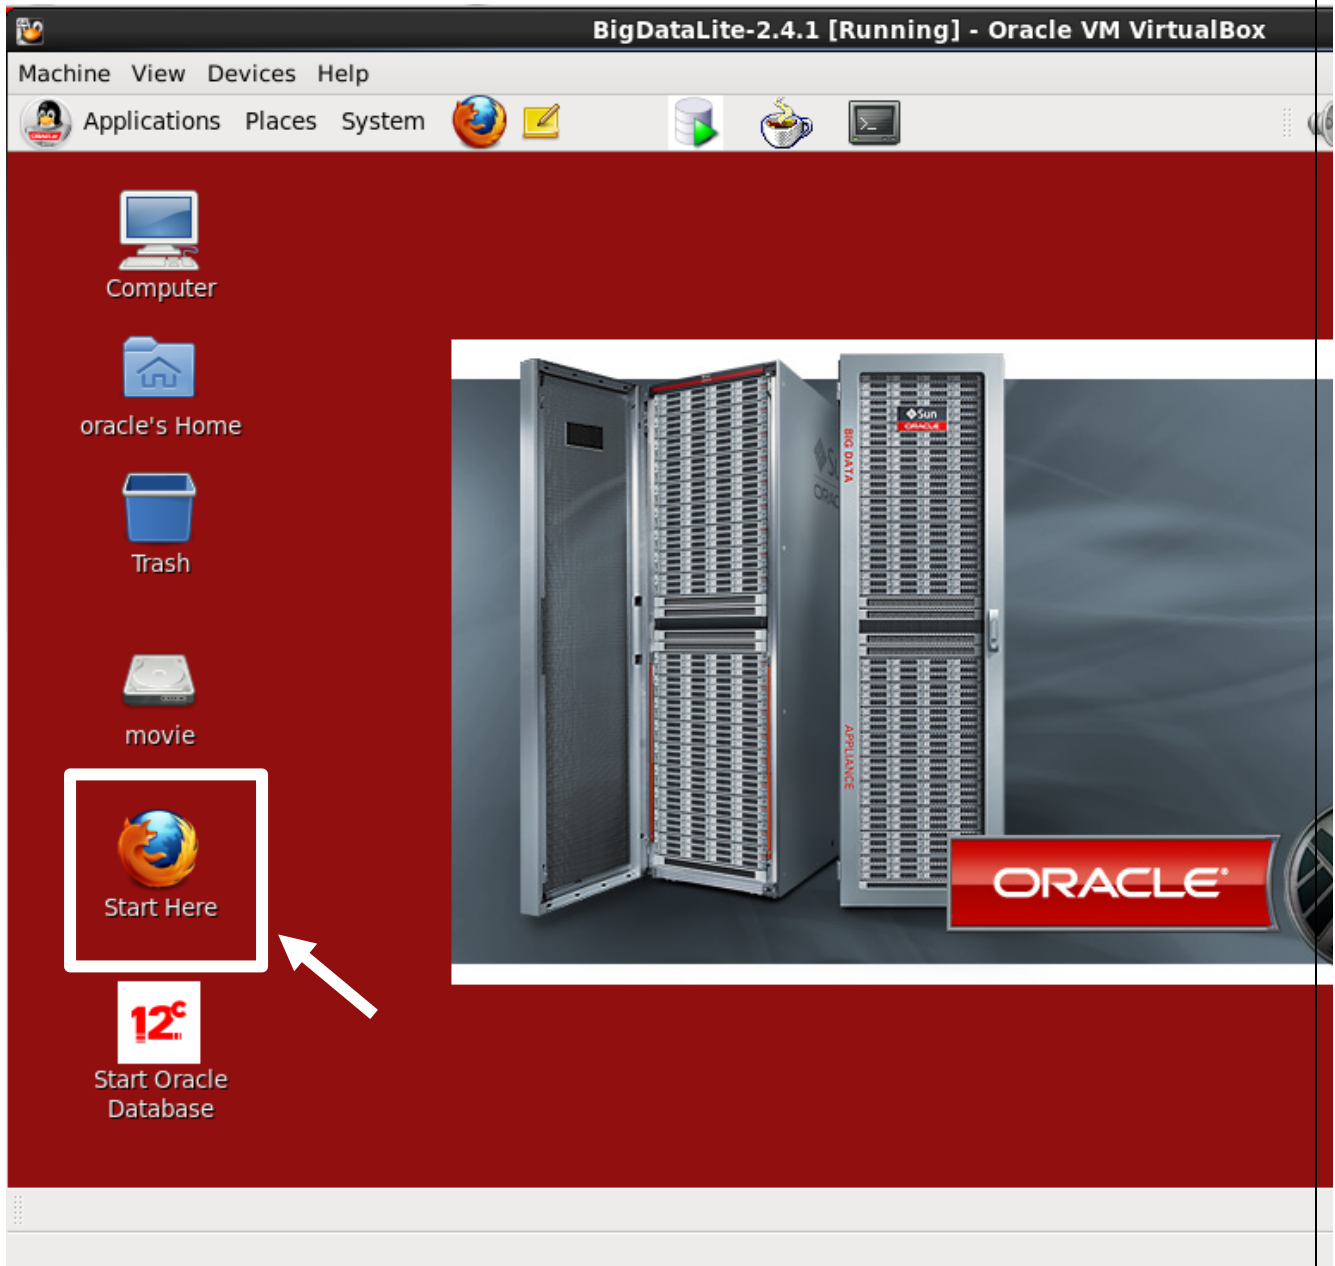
BigDataLite-2.4.1 [Running] - Oracle VM VirtualBox

Machine View Devices Help

Applications Places System

Computer

oracle's Home

Trash

movie

Start Here

12c

Start Oracle Database

BIG DATA

APPLIANCE

Sun

ORACLE

ORACLE